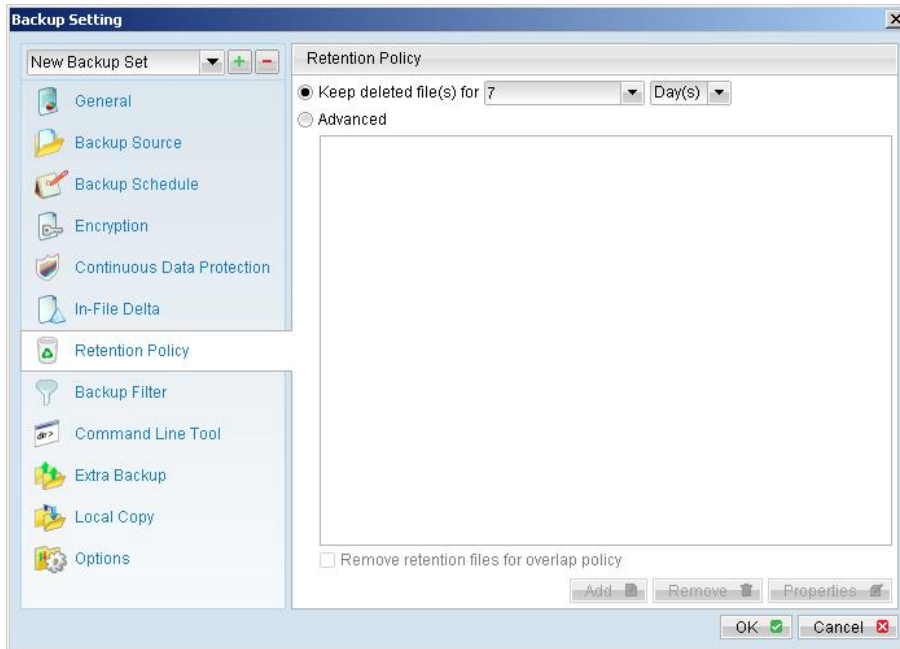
Backup Setting

New Backup Set

General
Backup Source
Backup Schedule
Encryption
Continuous Data Protection
In-File Delta
Retention Policy
Backup Filter
Command Line Tool
Extra Backup
Local Copy
Options

Retention Policy

Keep deleted file(s) for 7 Day(s)
Advanced

Remove retention files for overlap policy

Add
Remove
Properties

OK
Cancel